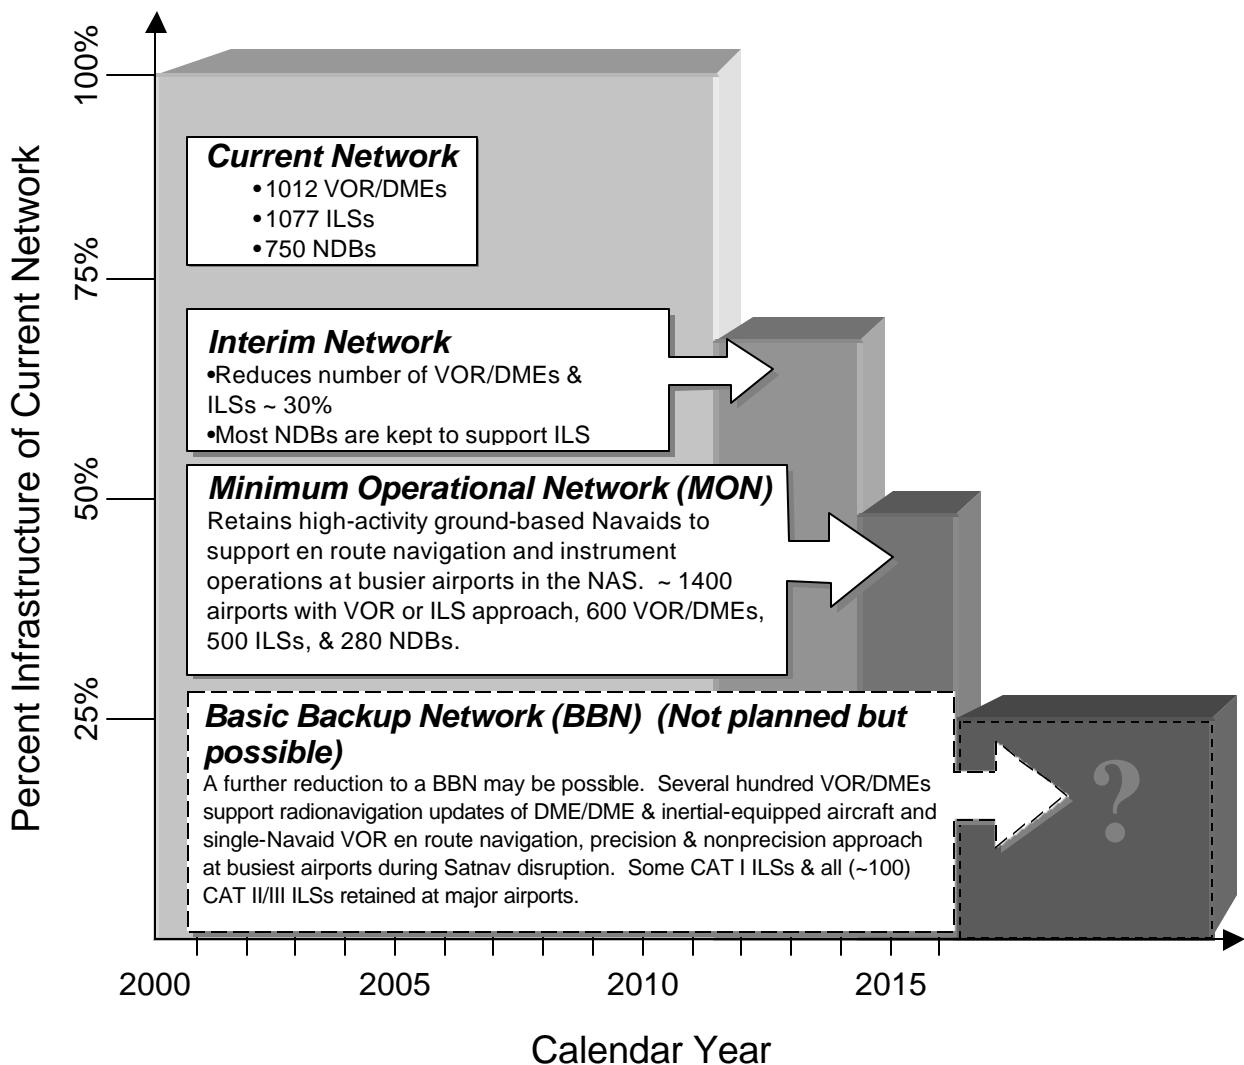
Percent Infrastructure of Current Network

100%

75%

50%

25%

**Current Network**
•1012 VOR/DMEs
•1077 ILSs
•750 NDBs

**Interim Network**
•Reduces number of VOR/DMEs & ILSs ~ 30%
•Most NDBs are kept to support ILS

**Minimum Operational Network (MON)**
Retains high-activity ground-based Navaids to support en route navigation and instrument operations at busier airports in the NAS. ~ 1400 airports with VOR or ILS approach, 600 VOR/DMEs, 500 ILSs, & 280 NDBs.

**Basic Backup Network (BBN) (Not planned but possible)**
A further reduction to a BBN may be possible. Several hundred VOR/DMEs support radionavigation updates of DME/DME & inertial-equipped aircraft and single-Navaid VOR en route navigation, precision & nonprecision approach at busiest airports during Satnav disruption. Some CAT I ILSs & all (~100) CAT II/III ILSs retained at major airports.

?

2000

2005

2010

2015

Calendar Year